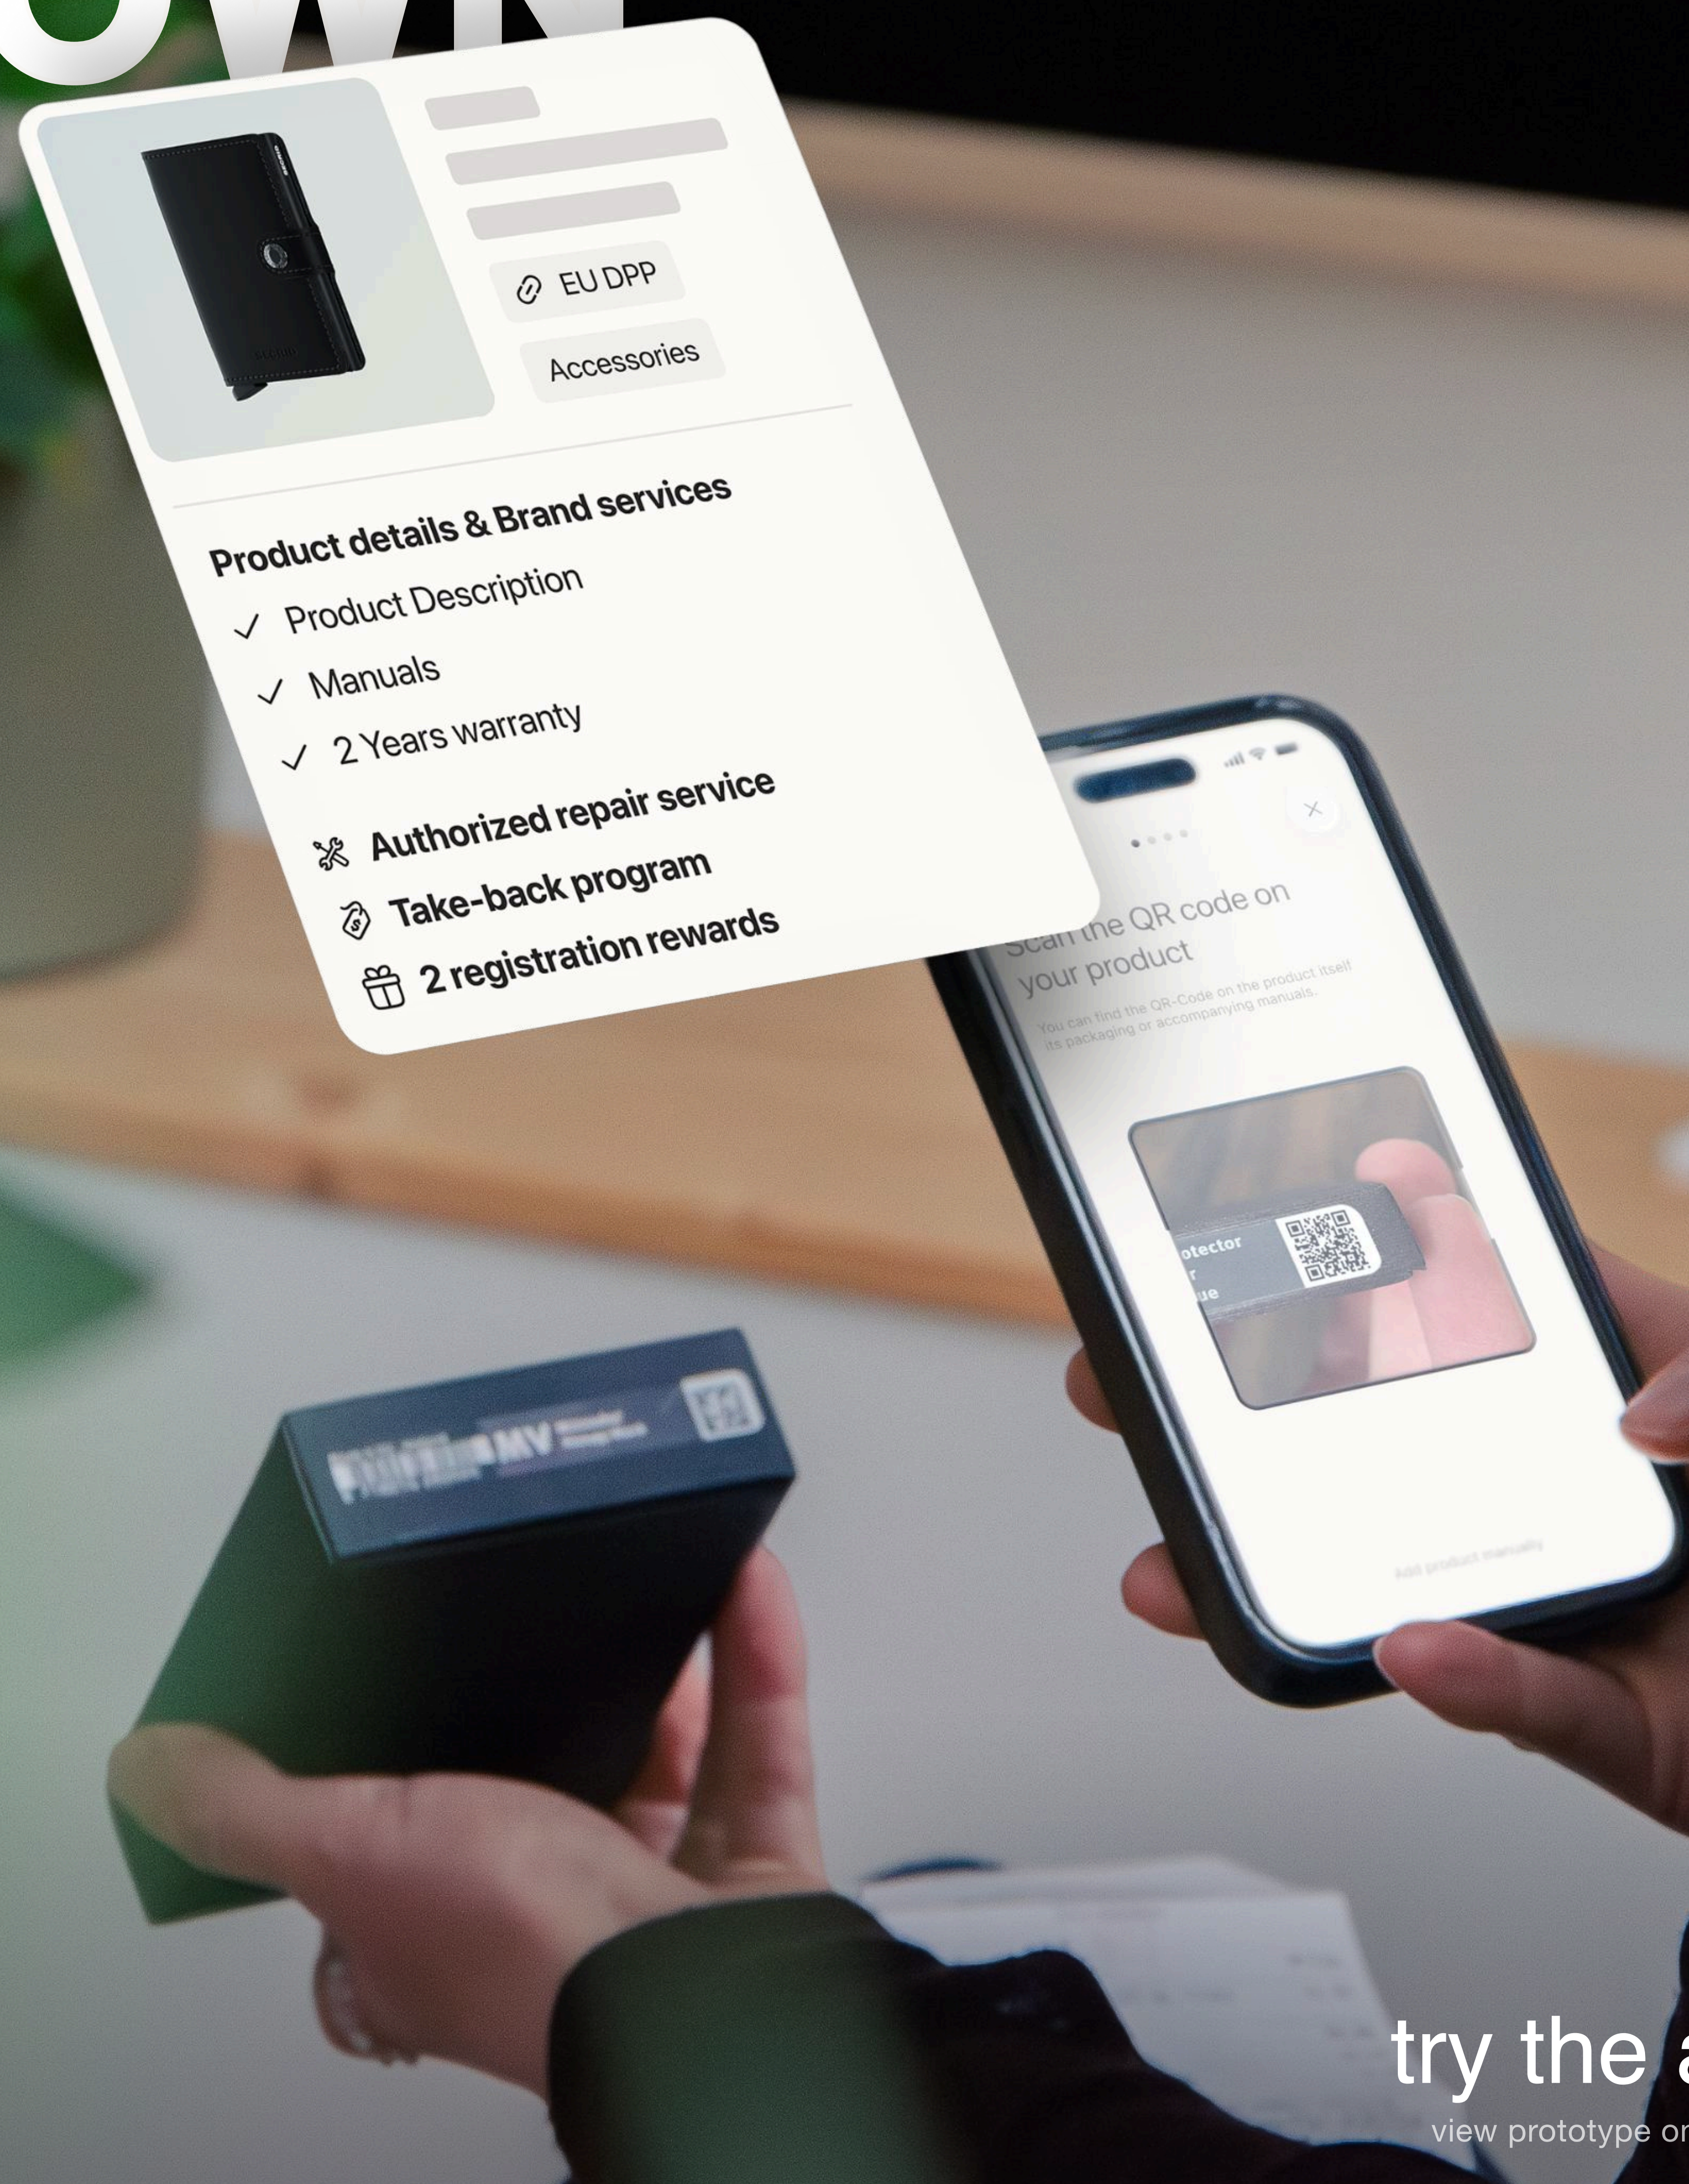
OWN

EU DPP

Accessories

Product details & Brand services

✓ Product Description

✓ Manuals

✓ 2 Years warranty

Authorized repair service

Take-back program

2 registration rewards

Scan the QR code on your product

You can find the QR-Code on the product itself its packaging or accompanying manuals.

otector
r
ue

MV

Add product manually

try the a

view prototype or